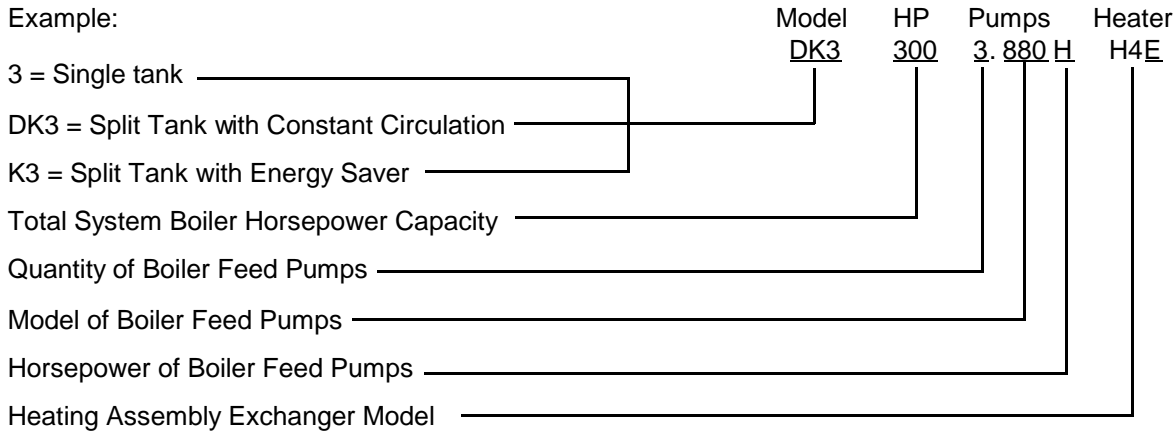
Example:

Model HP Pumps Heater
DK3 300 3. 880 H H4E

3 = Single tank

DK3 = Split Tank with Constant Circulation

K3 = Split Tank with Energy Saver

Total System Boiler Horsepower Capacity

Quantity of Boiler Feed Pumps

Model of Boiler Feed Pumps

Horsepower of Boiler Feed Pumps

Heating Assembly Exchanger Model